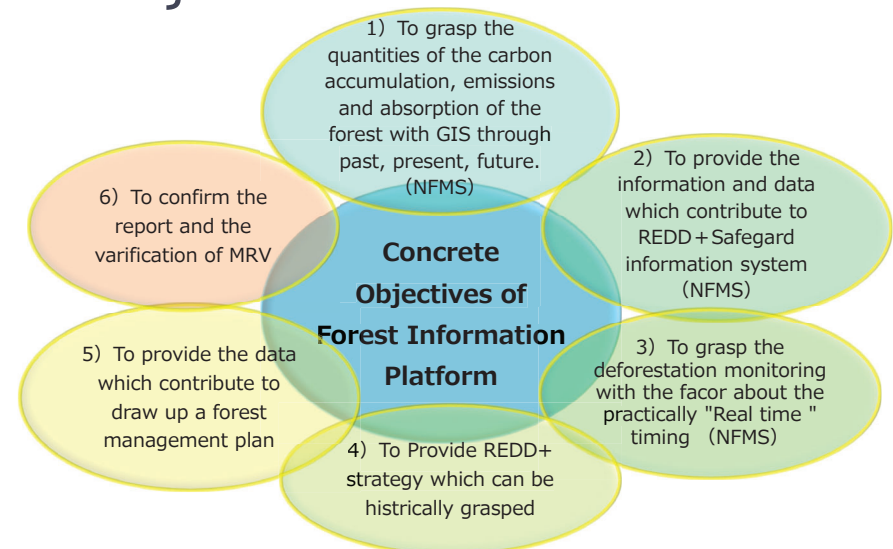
1) To grasp the quantities of the carbon accumulation, emissions and absorption of the forest with GIS through past, present, future. (NFMS)

2) To provide the information and data which contribute to REDD＋Safegard information system (NFMS)

3) To grasp the deforestation monitoring with the facor about the practically "Real time " timing (NFMS)

4) To Provide REDD+ strategy which can be histrically grasped

5) To provide the data which contribute to draw up a forest management plan

6) To confirm the report and the varification of MRV

Concrete Objectives of Forest Information Platform